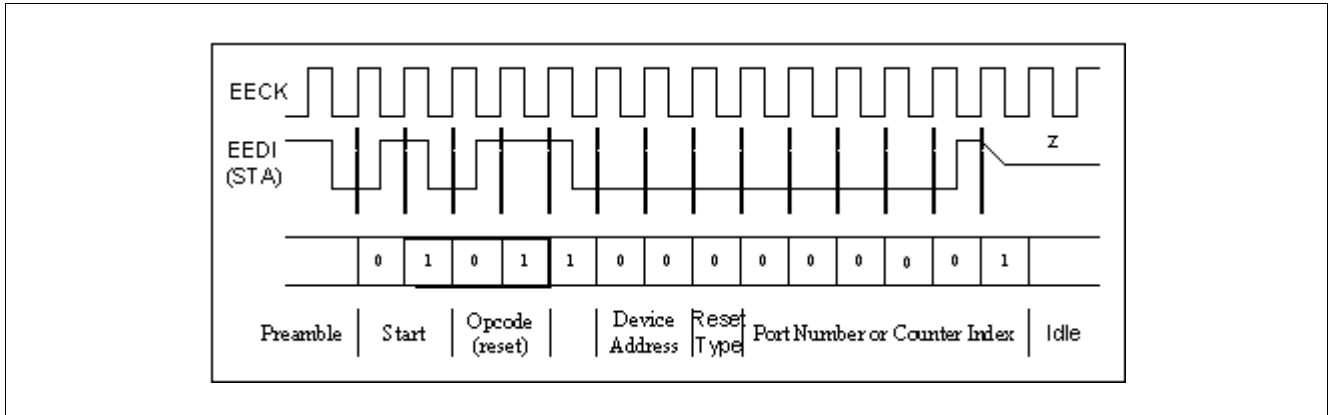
EECK

EEDI (STA)

z

| | 0 | 1 | 0 | 1 | 1 | 0 | 0 | 0 | 0 | 0 | 0 | 0 | 0 | 1 | |
|---|---|---|---|---|---|---|---|---|---|---|---|---|---|---|---|

Preamble | Start | Opcode (reset) | | Device Address | Reset Type | Port Number or Counter Index | Idle